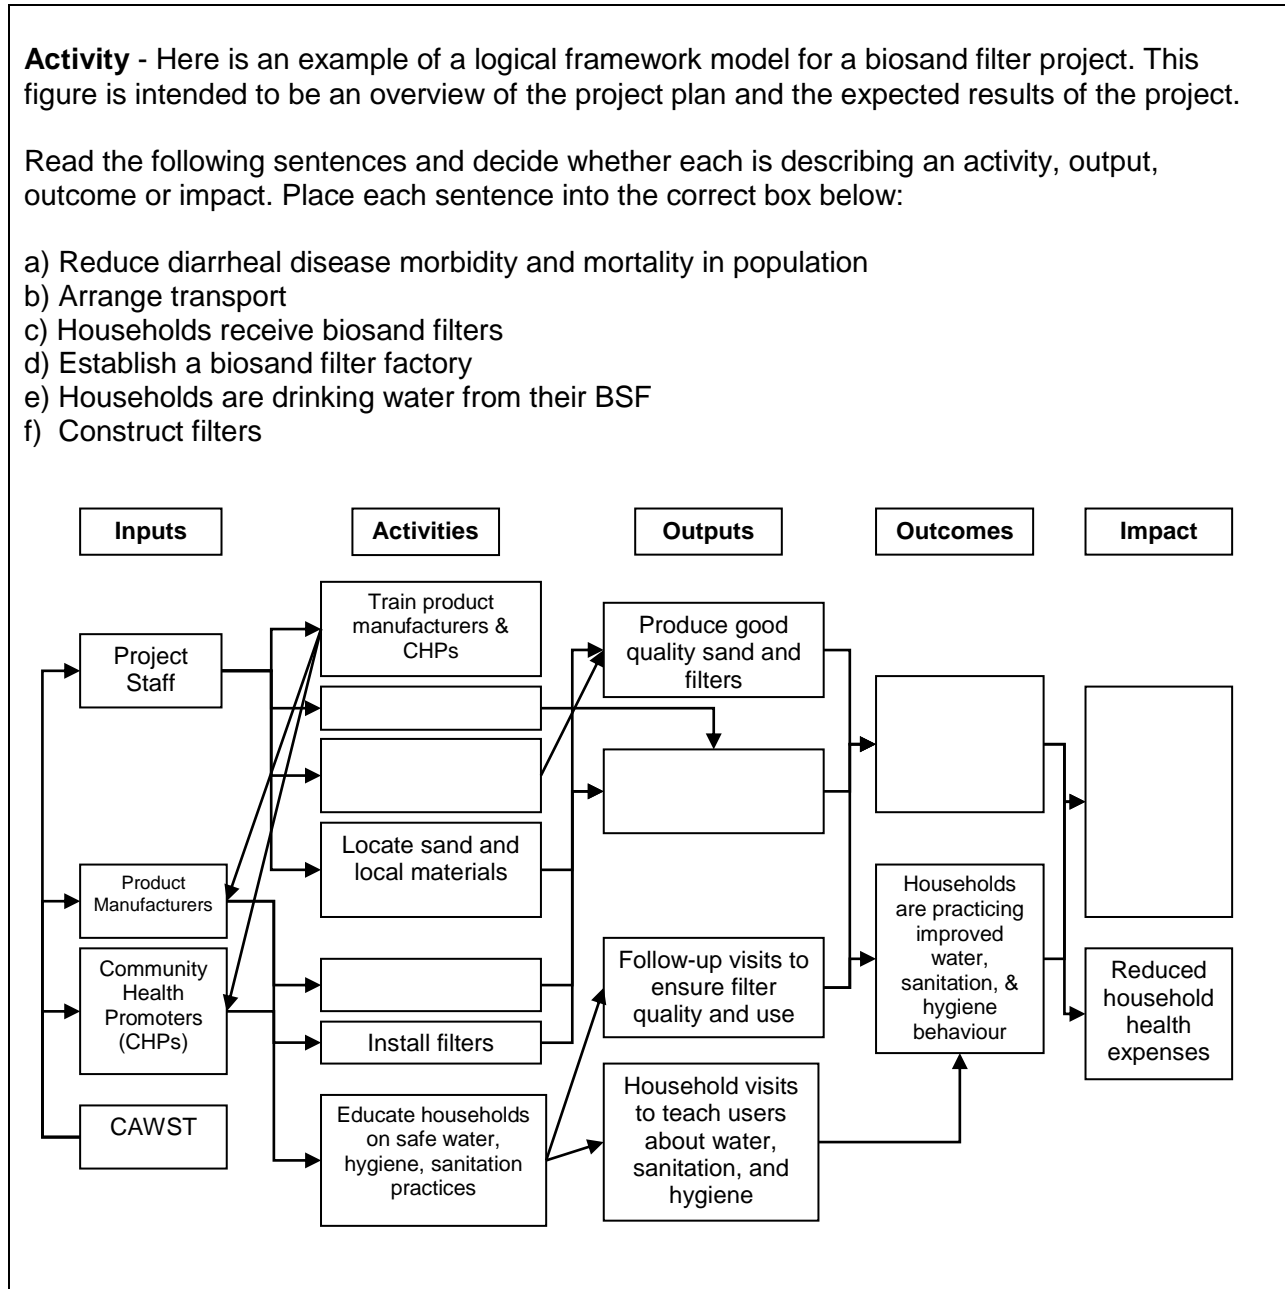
**Activity** - Here is an example of a logical framework model for a biosand filter project. This figure is intended to be an overview of the project plan and the expected results of the project.

Read the following sentences and decide whether each is describing an activity, output, outcome or impact. Place each sentence into the correct box below:

a) Reduce diarrheal disease morbidity and mortality in population
b) Arrange transport
c) Households receive biosand filters
d) Establish a biosand filter factory
e) Households are drinking water from their BSF
f) Construct filters

Inputs

Activities

Outputs

Outcomes

Impact

Project Staff

Product Manufacturers

Community Health Promoters (CHPs)

CAWST

Train product manufacturers & CHPs

Locate sand and local materials

Install filters

Educate households on safe water, hygiene, sanitation practices

Produce good quality sand and filters

Follow-up visits to ensure filter quality and use

Household visits to teach users about water, sanitation, and hygiene

Households are practicing improved water, sanitation, & hygiene behaviour

Reduced household health expenses